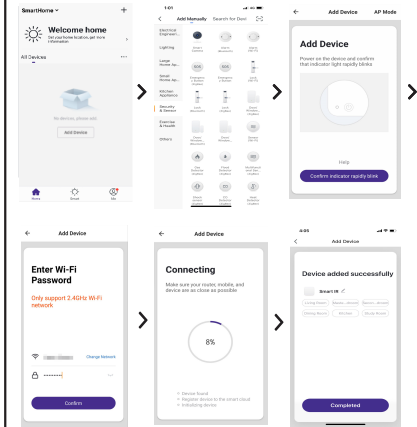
SmartHome ▾ +

Welcome home
Set your home location, get more information

All Devices ···

No devices, please add

Add Device

Home Smart Me

1:01

← Add Manually Search for Devi

Electrical Engineeri...
Lighting
Large Home Ap...
Small Home Ap...
Kitchen Appliances
Security & Sensors
Exercise & Health
Others

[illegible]

← Add Device AP Mode

Add Device

Power on the device and confirm that indicator light rapidly blinks

Help

Confirm indicator rapidly blink

← Add Device

Enter Wi-Fi Password

Only support 2.4GHz Wi-Fi network

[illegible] Change Network

••••••••

Confirm

← Add Device

Connecting

Make sure your router, mobile, and device are as close as possible

8%

Device found
Register device to the smart cloud
Initializing device

4:05

← Add Device

Device added successfully

Smart IR

Living Room Master Bedroom Second Bedroom
Dining Room Kitchen Study Room

Completed